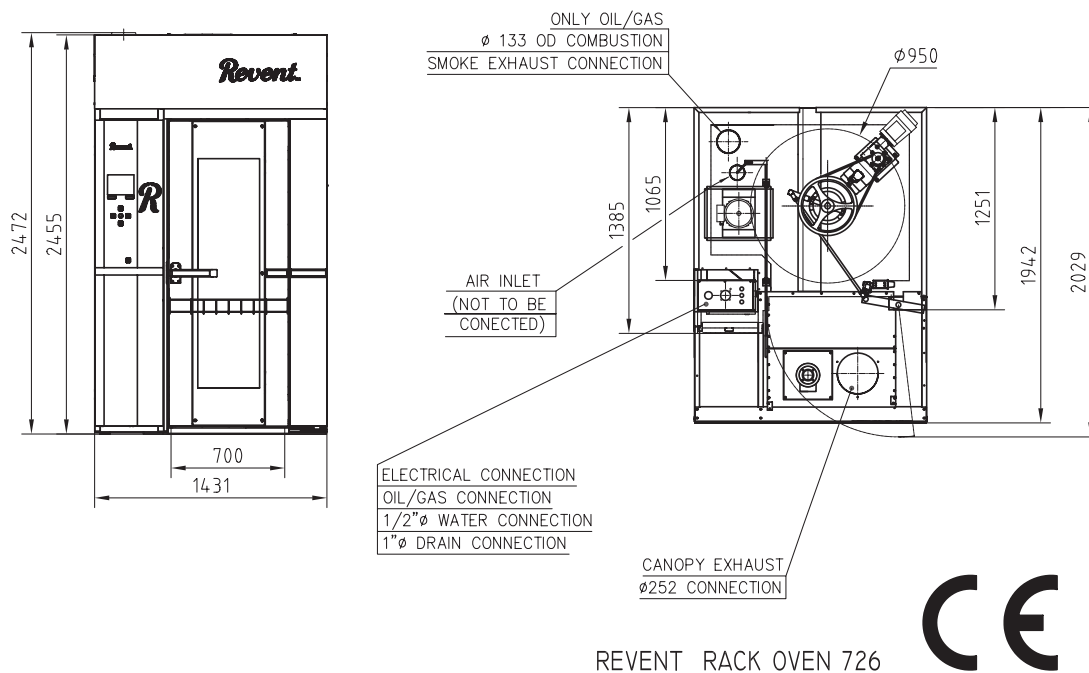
Revent

Revent

R

2472

2455

700

1431

ONLY OIL/GAS
ø 133 OD COMBUSTION
SMOKE EXHAUST CONNECTION

ø950

1065

1385

1251

1942

2029

AIR INLET
(NOT TO BE
CONECTED)

ELECTRICAL CONNECTION
OIL/GAS CONNECTION
1/2"ø WATER CONNECTION
1"ø DRAIN CONNECTION

CANOPY EXHAUST
ø252 CONNECTION

REVENT RACK OVEN 726

CE